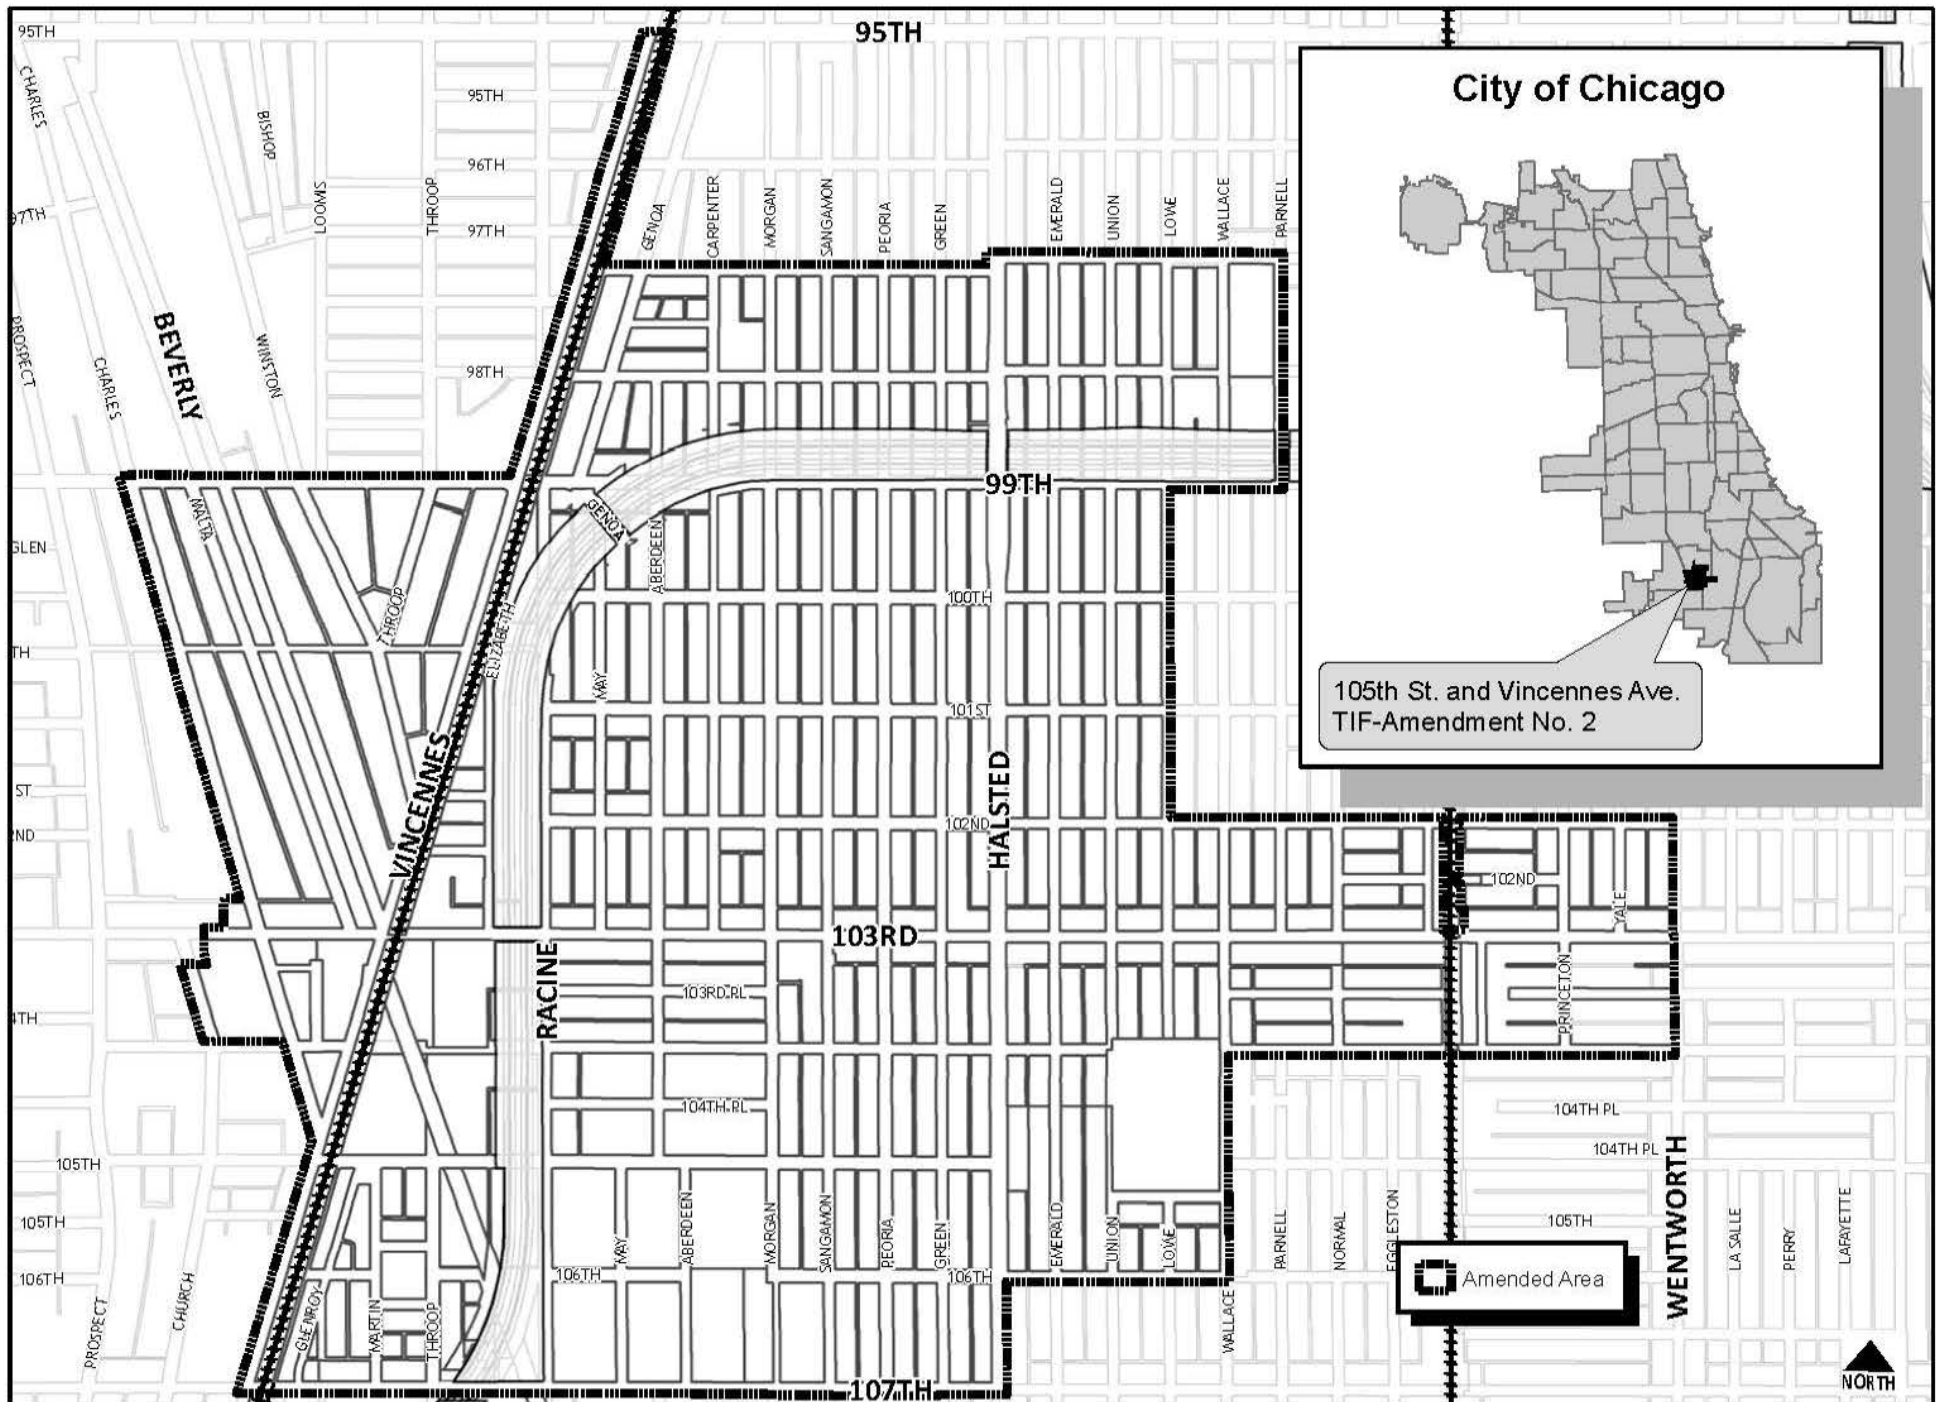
95TH
95TH
CHARLES
95TH
BISHOP
96TH
97TH
LOOMIS
THROOP
97TH
GENOA
CARPENTER
MORGAN
SANGAMON
PEORIA
GREEN
EMERALD
UNION
LOWE
WALLACE
PARNELL
PROSPECT
CHARLES
BEVERLY
WINSTON
98TH
99TH
MALTA
GENOA
ABERDEEN
GLEN
THROOP
ELIZABETH
100TH
TH
MAY
101ST
VINCENNES
HALSTED
ST
ND
102ND
102ND
YALE
103RD
RACINE
103RD PL
PRINCETON
TH
104TH PL
104TH PL
104TH PL
WENTWORTH
105TH
105TH
105TH
106TH
106TH
MAY
ABERDEEN
MORGAN
SANGAMON
PEORIA
GREEN
106TH
EMERALD
UNION
LOWE
PARNELL
NORMAL
EGGLESTON
LA SALLE
PERRY
LAFAYETTE
PROSPECT
CHURCH
GLENROY
MARTIN
THROOP
WALLACE
107TH
NORTH

City of Chicago

105th St. and Vincennes Ave.
TIF-Amendment No. 2

Amended Area